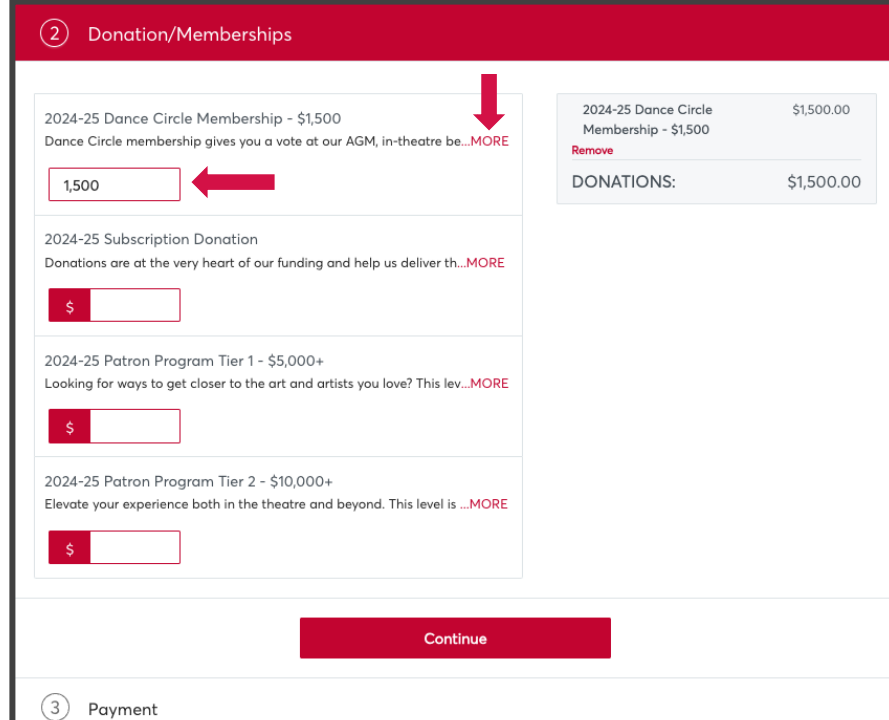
2 Donation/Memberships

2024-25 Dance Circle Membership - $1,500
Dance Circle membership gives you a vote at our AGM, in-theatre be...MORE

1,500

2024-25 Subscription Donation
Donations are at the very heart of our funding and help us deliver th...MORE

$

2024-25 Patron Program Tier 1 - $5,000+
Looking for ways to get closer to the art and artists you love? This lev...MORE

$

2024-25 Patron Program Tier 2 - $10,000+
Elevate your experience both in the theatre and beyond. This level is ...MORE

$

2024-25 Dance Circle Membership - $1,500 $1,500.00
Remove
DONATIONS: $1,500.00

Continue

3 Payment